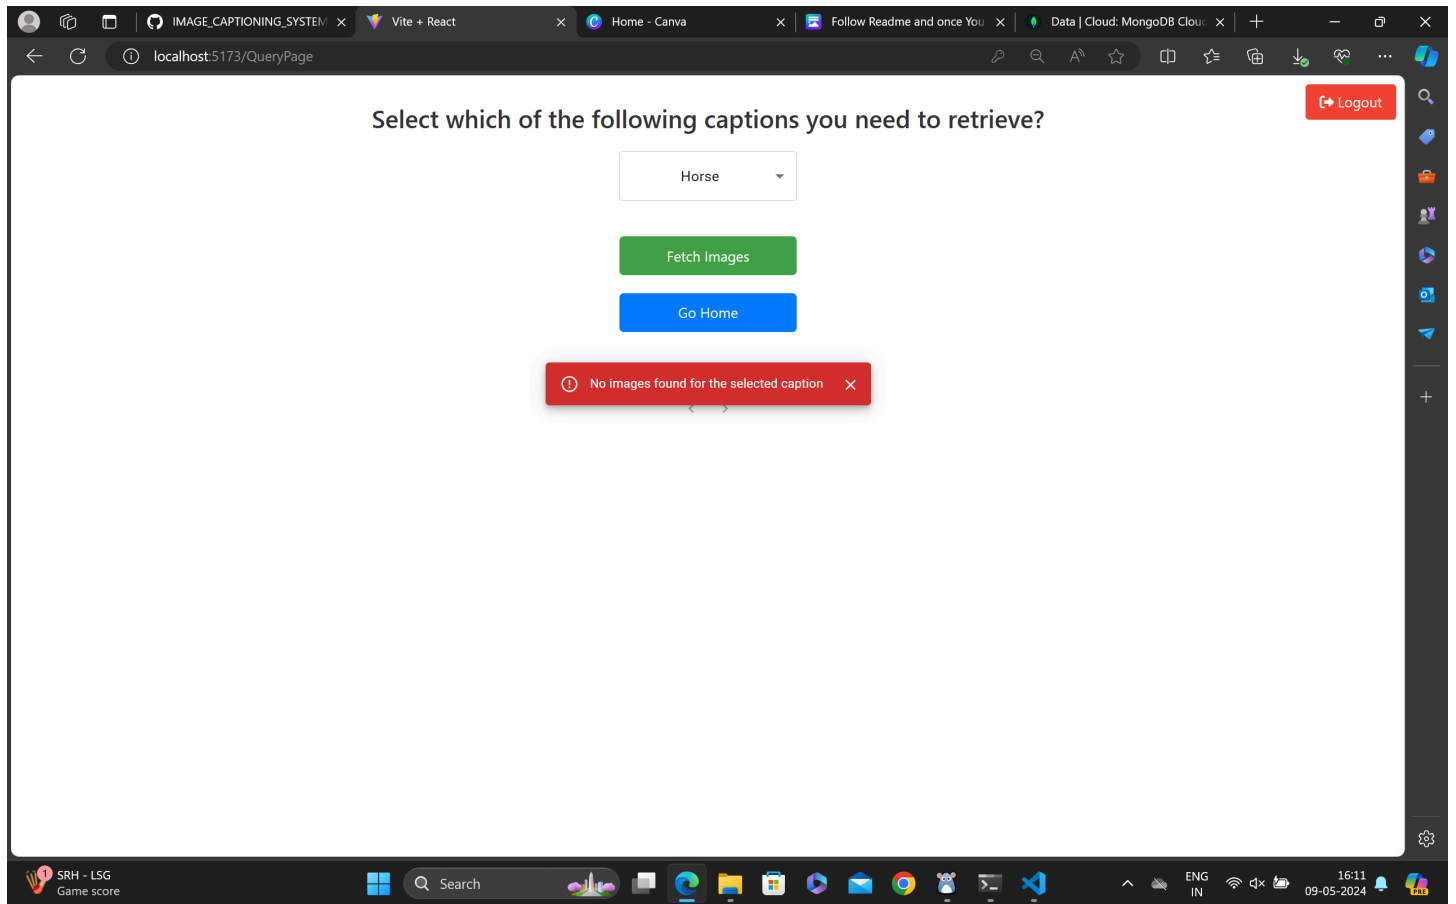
IMAGE_CAPTIONING_SYSTEM
Vite + React
Home - Canva
Follow Readme and once You
Data | Cloud: MongoDB Cloud

localhost:5173/QueryPage

Logout

Select which of the following captions you need to retrieve?

Horse

Fetch Images

Go Home

No images found for the selected caption

SRH - LSG
Game score

Search

ENG
IN

16:11
09-05-2024